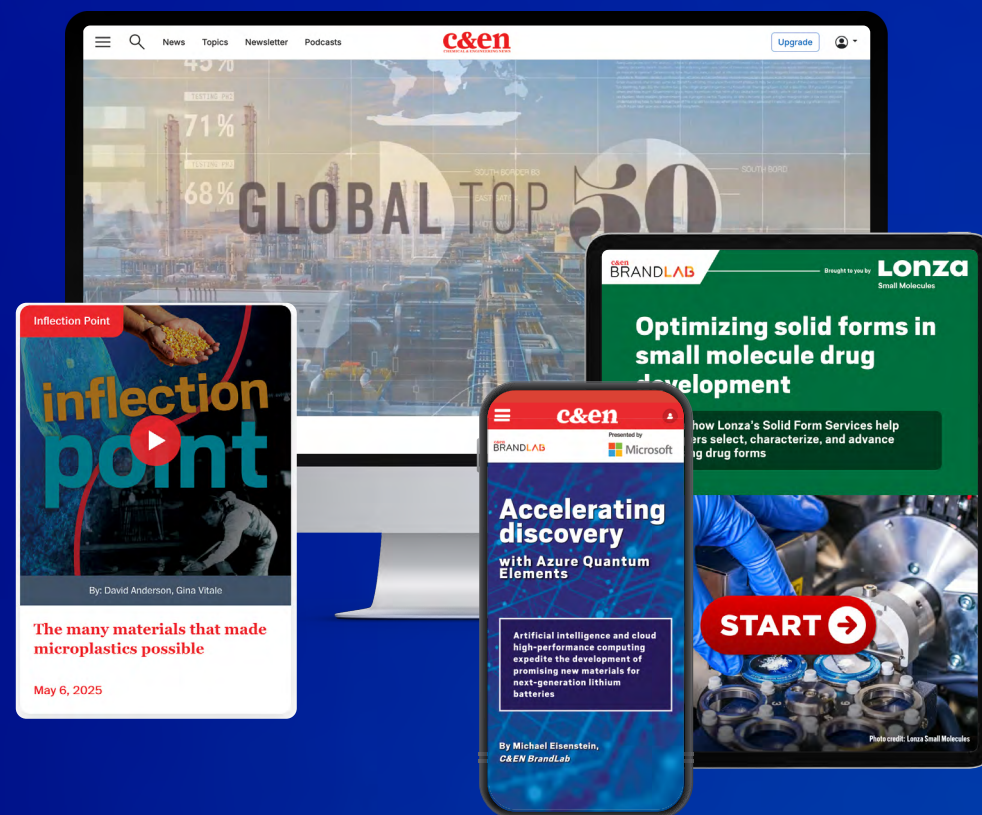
News Topics Newsletter Podcasts

c&en

Upgrade

45%

71%

68%

GLOBAL TOP 50

Inflection Point

inflection point

By: David Anderson, Gina Vitale

The many materials that made microplastics possible

May 6, 2025

c&en BRANDLAB

Brought to you by Lonza Small Molecules

Optimizing solid forms in small molecule drug development

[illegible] how Lonza's Solid Form Services help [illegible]ers select, characterize, and advance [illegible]ng drug forms

START

Photo credit: Lonza Small Molecules

c&en

c&en BRANDLAB

Presented by Microsoft

Accelerating discovery with Azure Quantum Elements

Artificial intelligence and cloud high-performance computing expedite the development of promising new materials for next-generation lithium batteries

By Michael Eisenstein, C&EN BrandLab